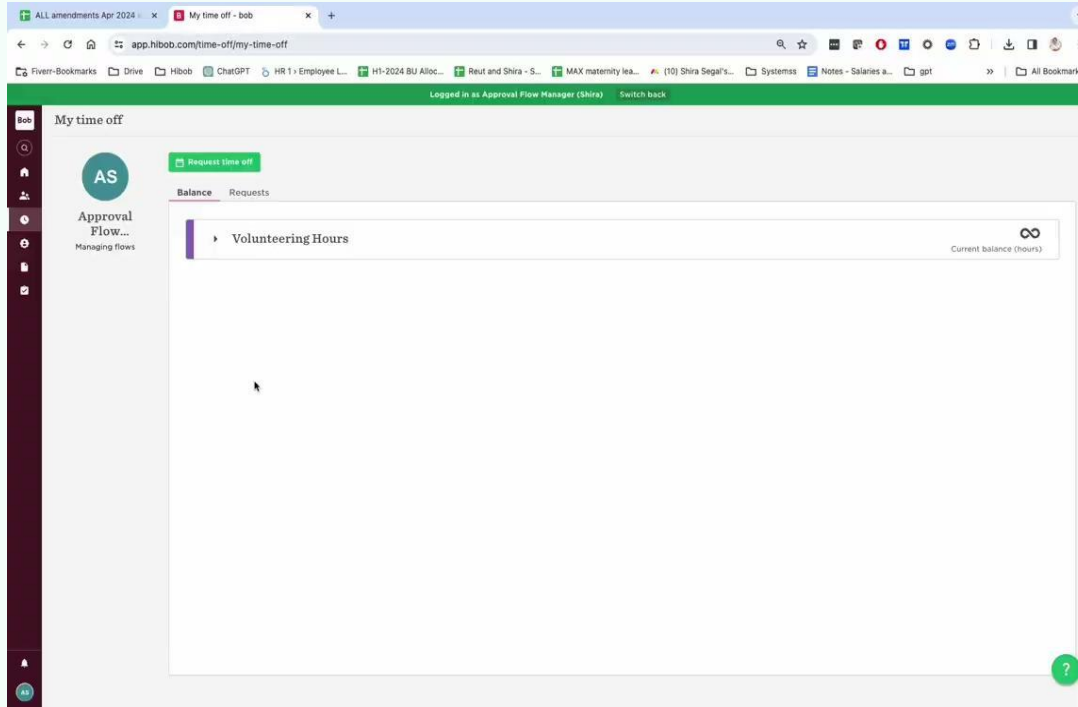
ALL amendments Apr 2024 ×
My time off - bob ×
+

app.hibob.com/time-off/my-time-off

Fiverr-Bookmarks Drive Hibob ChatGPT HR 1 › Employee L... H1-2024 BU Alloc... Reut and Shira - S... MAX maternity lea... (10) Shira Segal's... Systemss Notes - Salaries a... gpt » All Bookmarks

Logged in as Approval Flow Manager (Shira) Switch back

Bob

My time off

AS

Approval Flow...

Managing flows

Request time off

Balance Requests

Volunteering Hours

∞

Current balance (hours)

AS

?